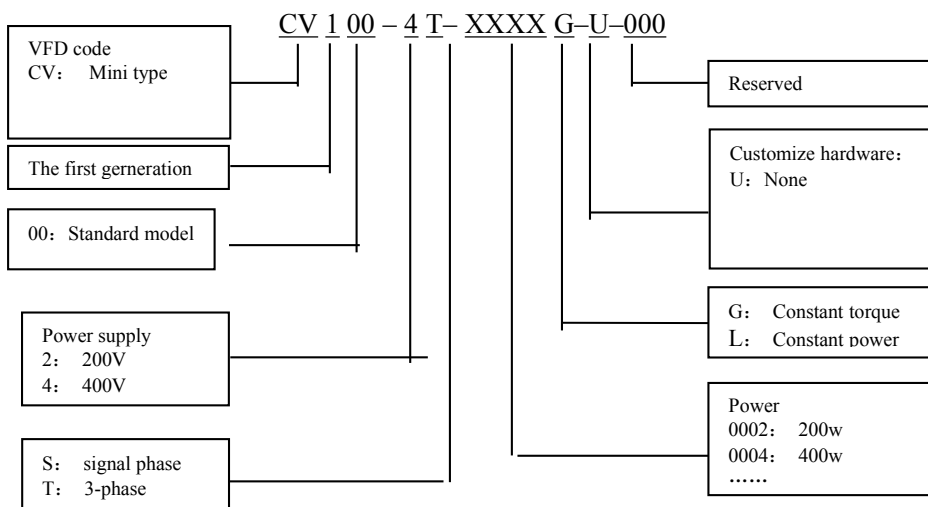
CV 1 00 – 4 T– XXXX G–U–000

VFD code
CV： Mini type

The first gerneration

00：Standard model

Power supply
2： 200V
4： 400V

S： signal phase
T： 3-phase

Reserved

Customize hardware：
U：None

G： Constant torque
L： Constant power

Power
0002： 200w
0004： 400w
……